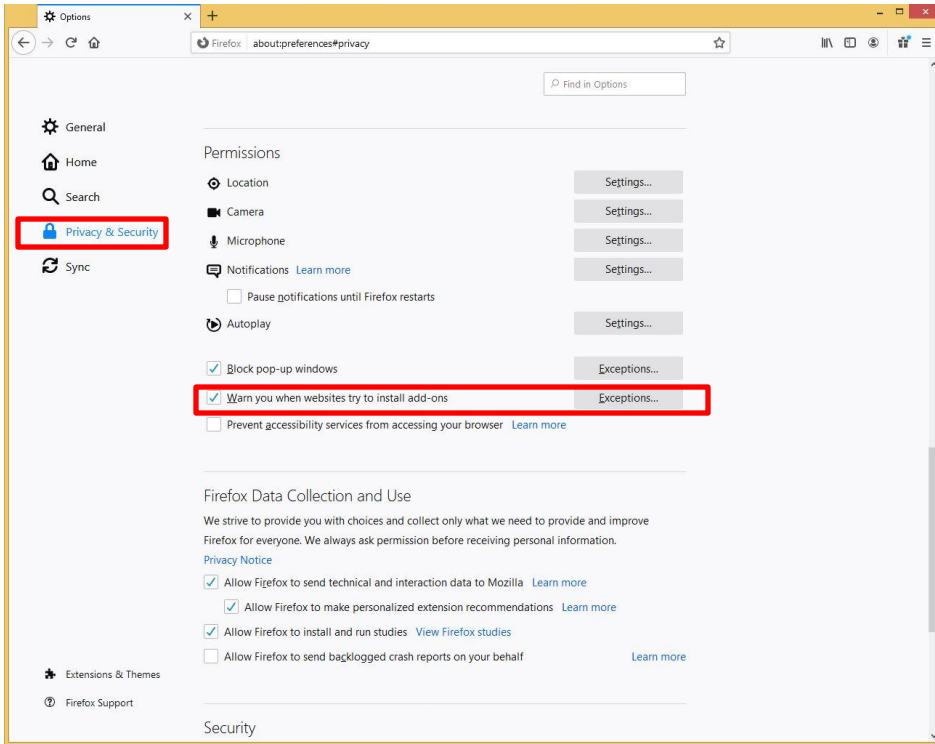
Options ×

Firefox about:preferences#privacy

Find in Options

General
Home
Search
Privacy & Security
Sync

Permissions
Location Settings...
Camera Settings...
Microphone Settings...
Notifications Learn more Settings...
Pause notifications until Firefox restarts
Autoplay Settings...

Block pop-up windows Exceptions...
Warn you when websites try to install add-ons Exceptions...
Prevent accessibility services from accessing your browser Learn more

Firefox Data Collection and Use
We strive to provide you with choices and collect only what we need to provide and improve Firefox for everyone. We always ask permission before receiving personal information.
Privacy Notice
Allow Firefox to send technical and interaction data to Mozilla Learn more
Allow Firefox to make personalized extension recommendations Learn more
Allow Firefox to install and run studies View Firefox studies
Allow Firefox to send backlogged crash reports on your behalf Learn more

Extensions & Themes
Firefox Support

Security